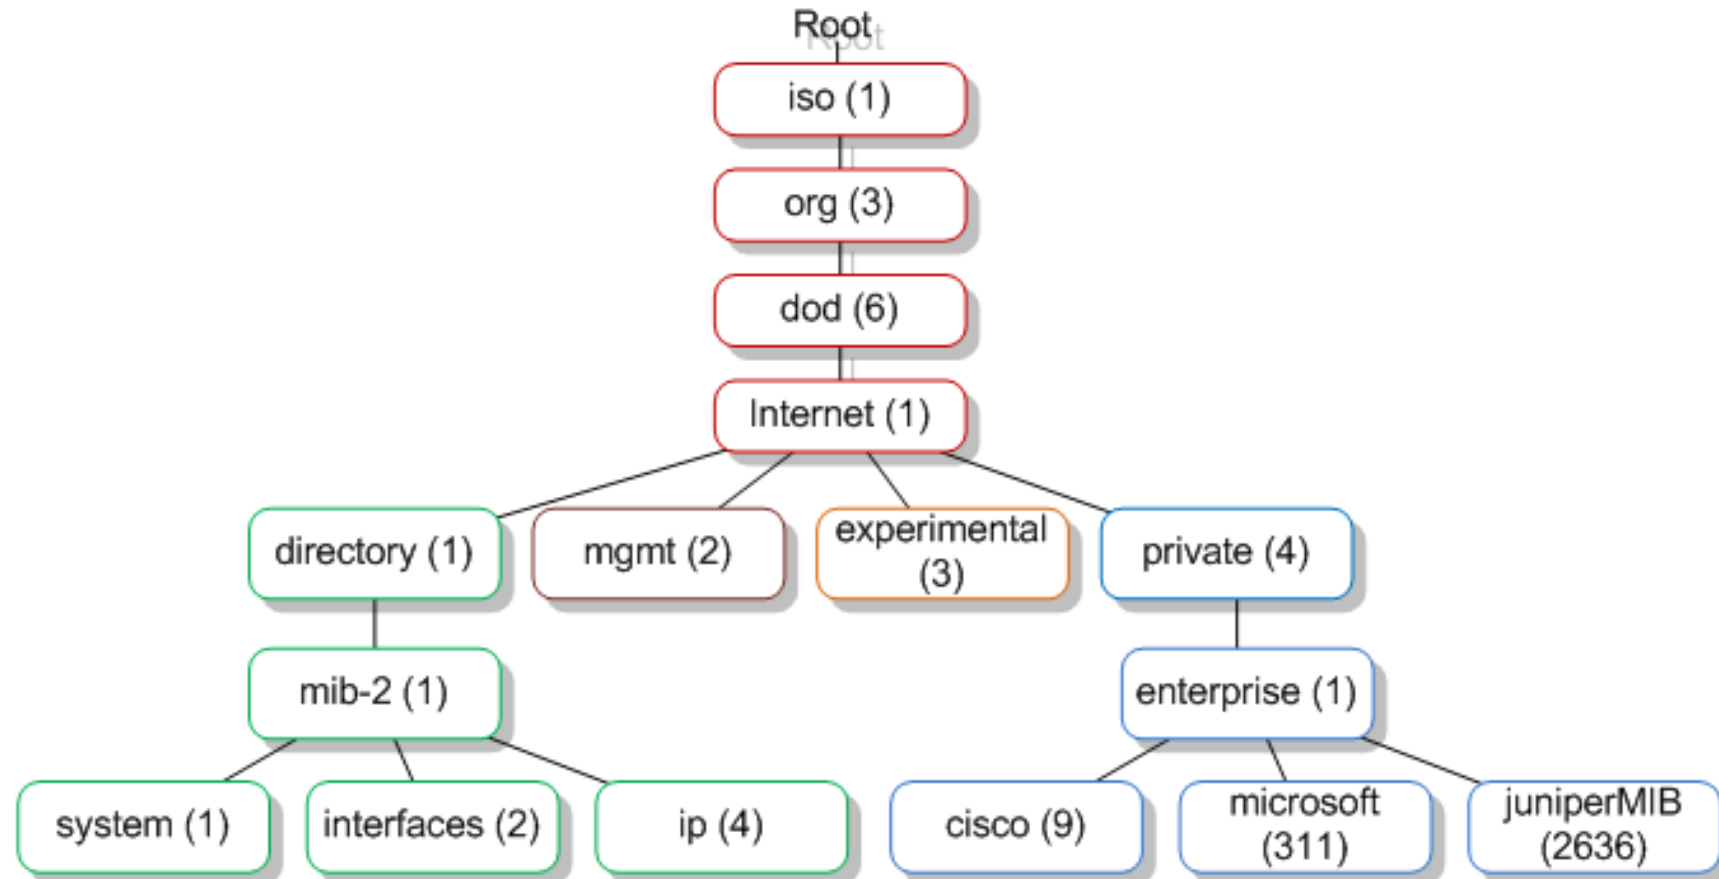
Root

iso (1)

org (3)

dod (6)

Internet (1)

directory (1)

mgmt (2)

experimental (3)

private (4)

mib-2 (1)

enterprise (1)

system (1)

interfaces (2)

ip (4)

cisco (9)

microsoft (311)

juniperMIB (2636)